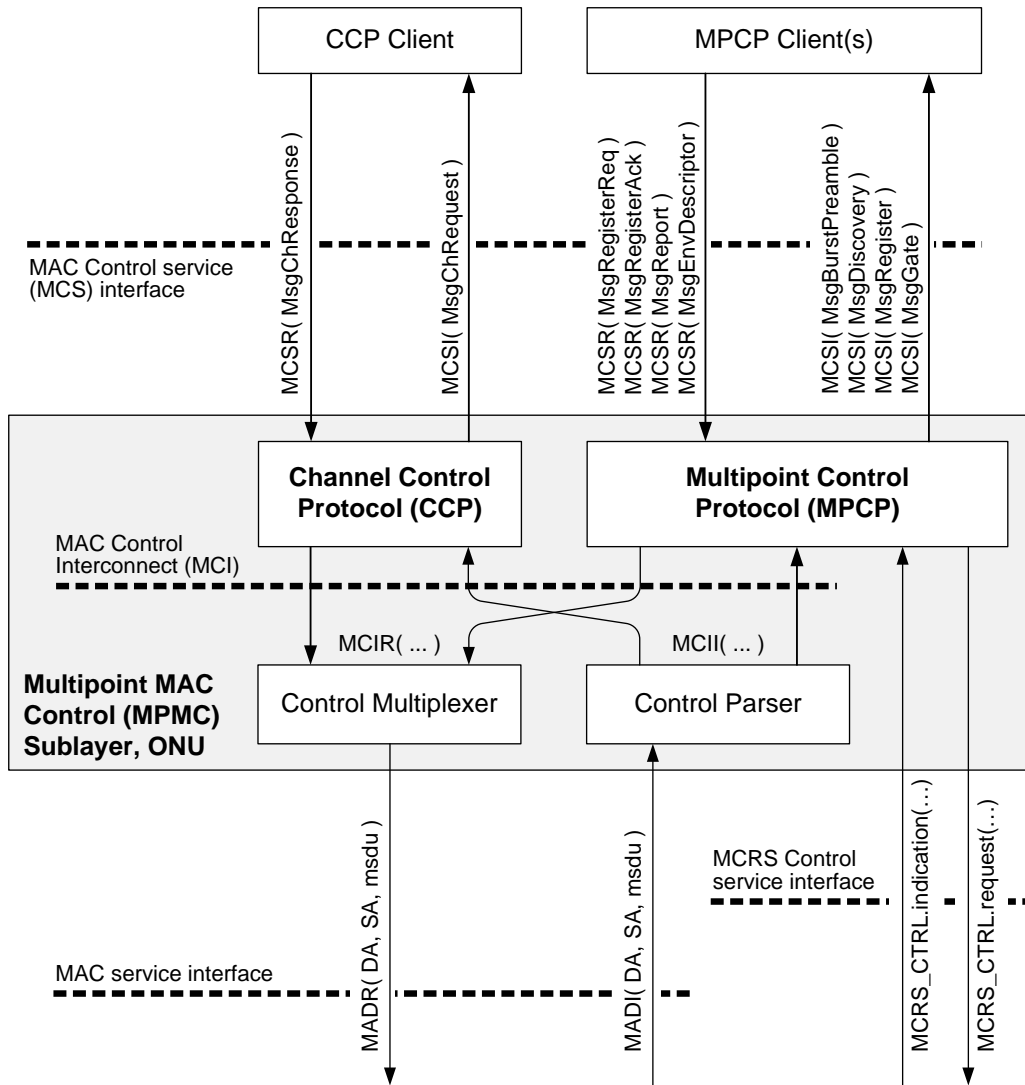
CCP Client

MPCP Client(s)

MAC Control service (MCS) interface

MCSR( MsgChResponse )

MCSI( MsgChRequest )

MCSR( MsgRegisterReq )
MCSR( MsgRegisterAck )
MCSR( MsgReport )
MCSR( MsgEnvDescriptor )

MCSI( MsgBurstPreamble )
MCSI( MsgDiscovery )
MCSI( MsgRegister )
MCSI( MsgGate )

Channel Control Protocol (CCP)

Multipoint Control Protocol (MPCP)

MAC Control Interconnect (MCI)

MCIR( ... )

MCII( ... )

Multipoint MAC Control (MPMC) Sublayer, ONU

Control Multiplexer

Control Parser

MADR( DA, SA, msdu )

MADI( DA, SA, msdu )

MCRS Control service interface

MCRS_CTRL.indication(...)

MCRS_CTRL.request(...)

MAC service interface